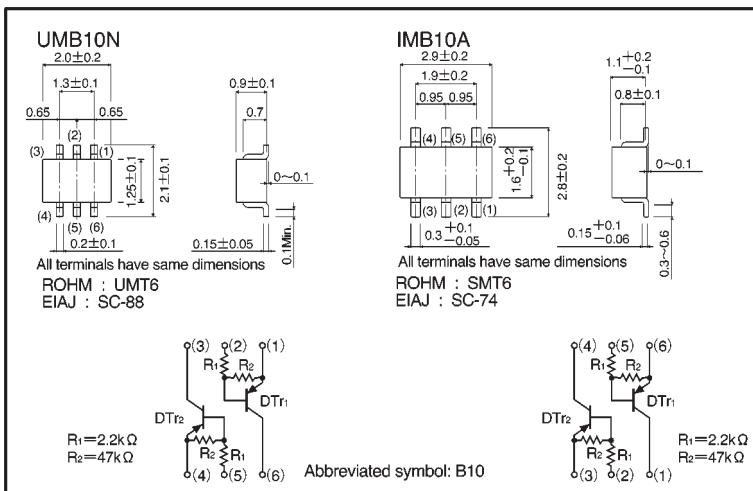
UMB10N

$2.0\pm0.2$

$1.3\pm0.1$

0.65 0.65

(3) (2) (1)

$1.25\pm0.1$

$2.1\pm0.1$

(4) (5) (6)

$0.2\pm0.1$

$0.9\pm0.1$

0.7

$0\sim0.1$

$0.15\pm0.05$

0.1Min.

All terminals have same dimensions

ROHM : UMT6
EIAJ : SC-88

IMB10A

$2.9\pm0.2$

$1.9\pm0.2$

0.95 0.95

(4) (5) (6)

$1.6^{+0.2}_{-0.1}$

$2.8\pm0.2$

(3) (2) (1)

$0.3^{+0.1}_{-0.05}$

$1.1^{+0.2}_{-0.1}$

$0.8\pm0.1$

$0\sim0.1$

$0.15^{+0.1}_{-0.06}$

$0.3\sim0.6$

All terminals have same dimensions

ROHM : SMT6
EIAJ : SC-74

(3) (2) (1)
$R_1$ $R_2$
DTr2 DTr1
$R_2$ $R_1$
(4) (5) (6)

$R_1=2.2k\Omega$
$R_2=47k\Omega$

Abbreviated symbol: B10

(4) (5) (6)
$R_1$ $R_2$
DTr2 DTr1
$R_2$ $R_1$
(3) (2) (1)

$R_1=2.2k\Omega$
$R_2=47k\Omega$